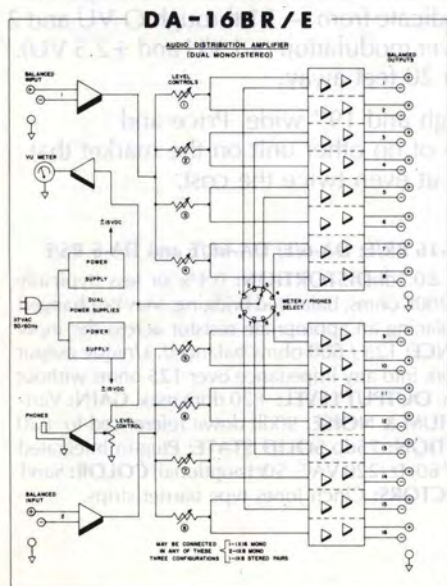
DA-16BR/E

AUDIO DISTRIBUTION AMPLIFIER
(DUAL MONO/STEREO)

BALANCED INPUT
1
VU METER
LEVEL CONTROLS
BALANCED OUTPUTS
1
2
3
4
5
6
7
8
9
10
11
12
13
14
15
16
±18VDC
POWER SUPPLY
DUAL POWER SUPPLIES
POWER SUPPLY
117VAC 50/60Hz
±18VDC
METER / PHONES SELECT
PHONES
LEVEL CONTROL
BALANCED INPUT
2

MAY BE CONNECTED IN ANY OF THESE THREE CONFIGURATIONS
1—1X16 MONO
2—2X8 MONO
3—1X8 STEREO PAIRS